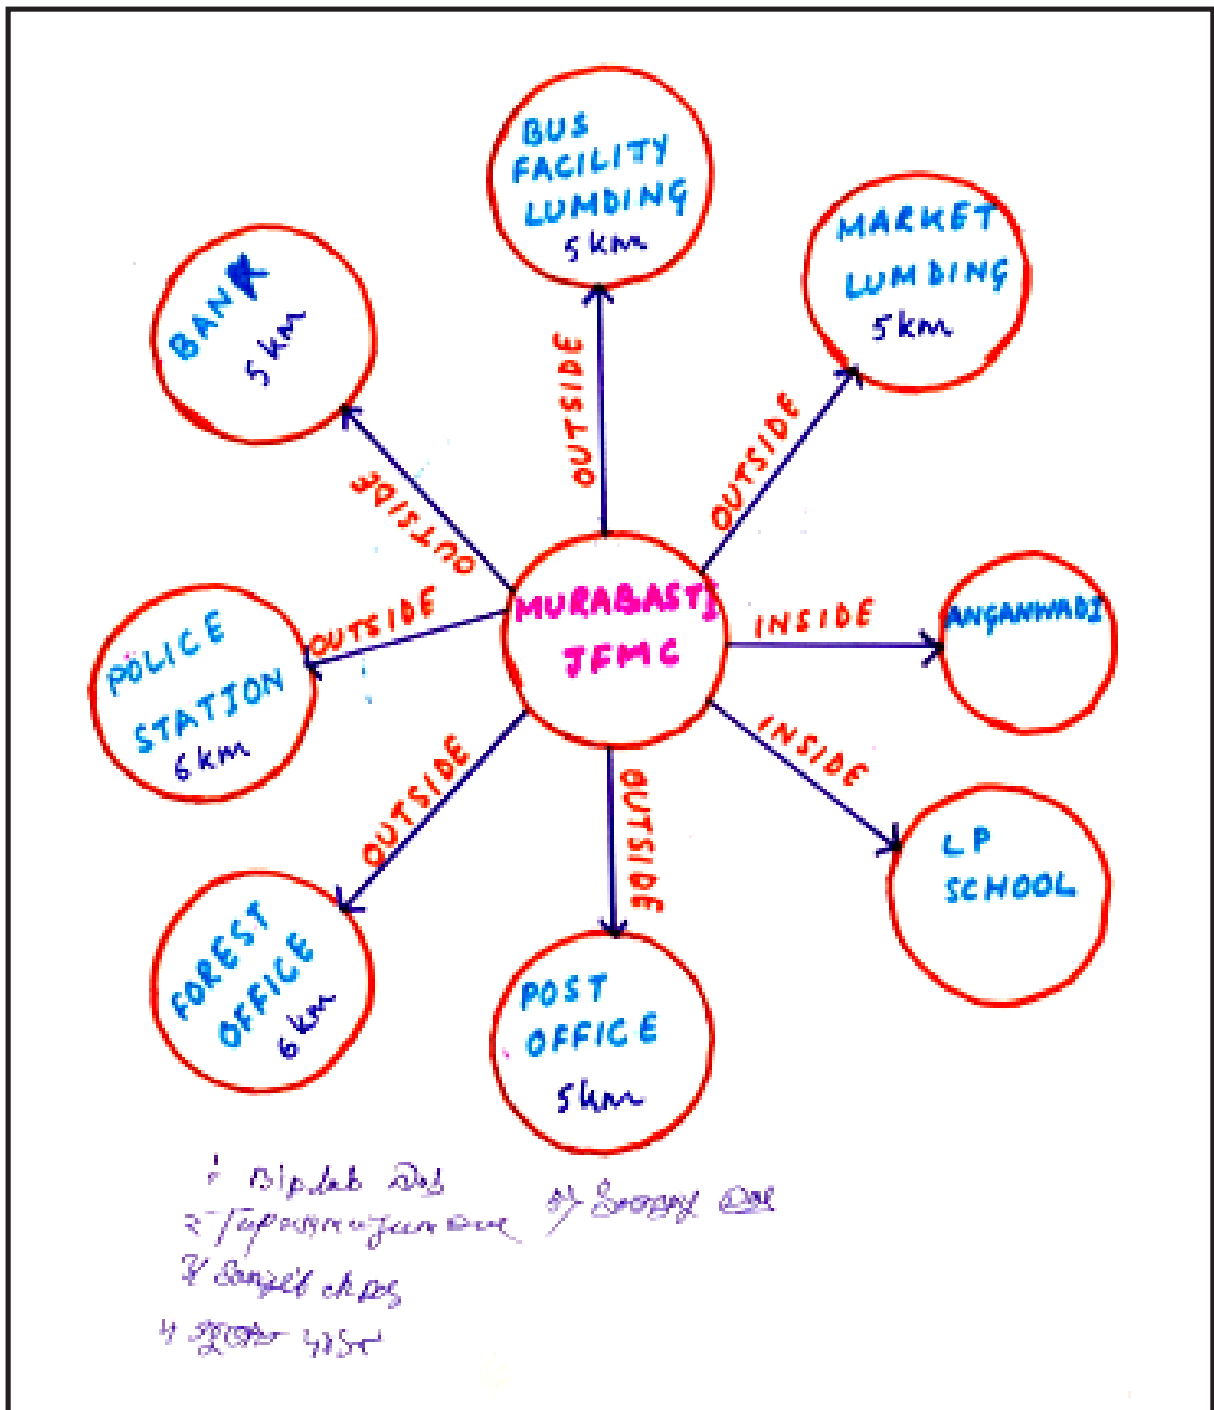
BUS FACILITY LUMDING 5km

BANK 5km

MARKET LUMDING 5km

OUTSIDE

OUTSIDE

OUTSIDE

MURABASTI JFMC

OUTSIDE

INSIDE

ANGANWADI

POLICE STATION 5km

OUTSIDE

INSIDE

OUTSIDE

LP SCHOOL

FOREST OFFICE 6km

POST OFFICE 5km

1 Biplab Das
2 Tapashmajumdar
3 Sanjib Das
4 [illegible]
5 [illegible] Das